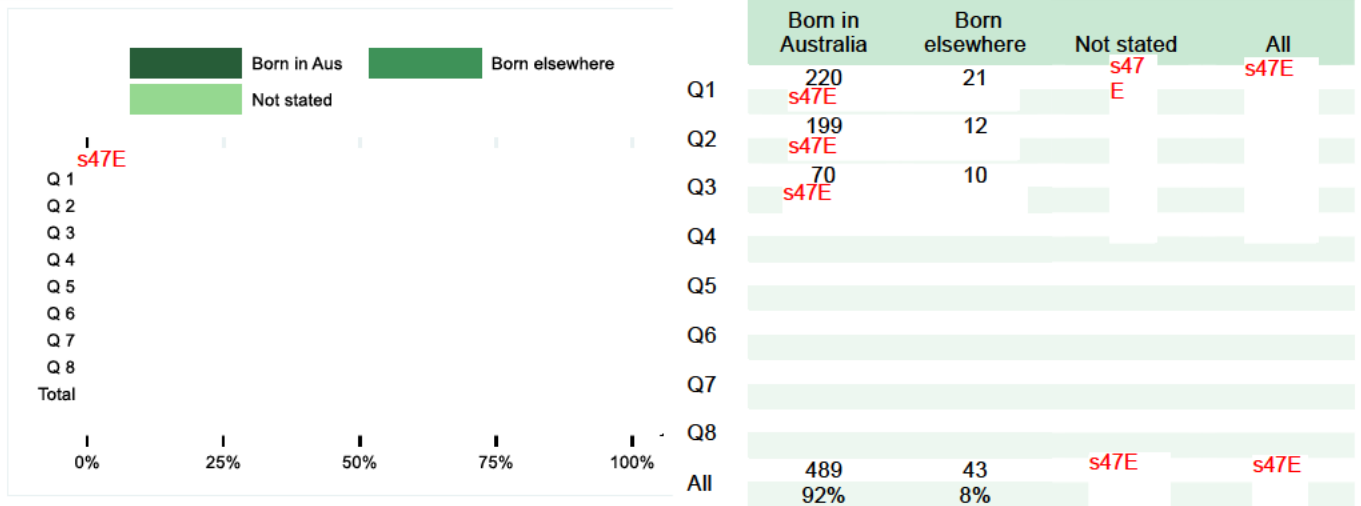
Born in Aus
Born elsewhere
Not stated

s47E

Q 1
Q 2
Q 3
Q 4
Q 5
Q 6
Q 7
Q 8
Total

0%
25%
50%
75%
100%

| | Born in Australia | Born elsewhere | Not stated | All |
|---|---|---|---|---|
| Q1 | 220 s47E | 21 | s47 E | s47E |
| Q2 | 199 s47E | 12 | | |
| Q3 | 70 s47E | 10 | | |
| Q4 | | | | |
| Q5 | | | | |
| Q6 | | | | |
| Q7 | | | | |
| Q8 | | | | |
| All | 489 92% | 43 8% | s47E | s47E |